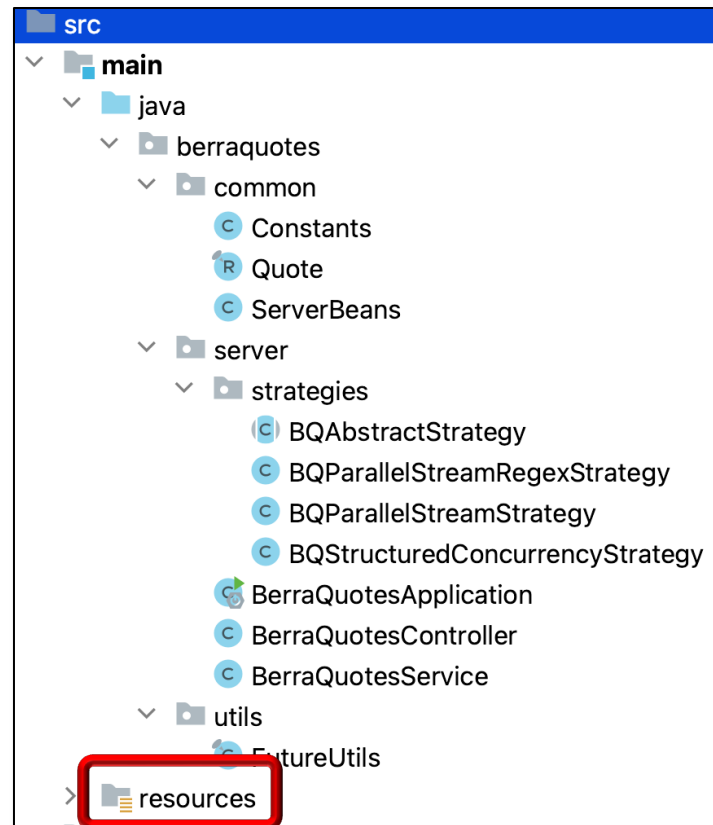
src
main
java
berraquotes
common
C Constants
R Quote
C ServerBeans
server
strategies
C BQAbstractStrategy
C BQParallelStreamRegexStrategy
C BQParallelStreamStrategy
C BQStructuredConcurrencyStrategy
BerraQuotesApplication
C BerraQuotesController
C BerraQuotesService
utils
FutureUtils
resources